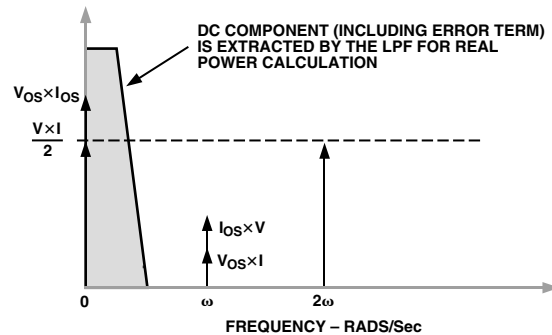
DC COMPONENT (INCLUDING ERROR TERM) IS EXTRACTED BY THE LPF FOR REAL POWER CALCULATION

$V_{OS} \times I_{OS}$

$\frac{V \times I}{2}$

$I_{OS} \times V$

$V_{OS} \times I$

0

ω

2ω

FREQUENCY – RADS/Sec